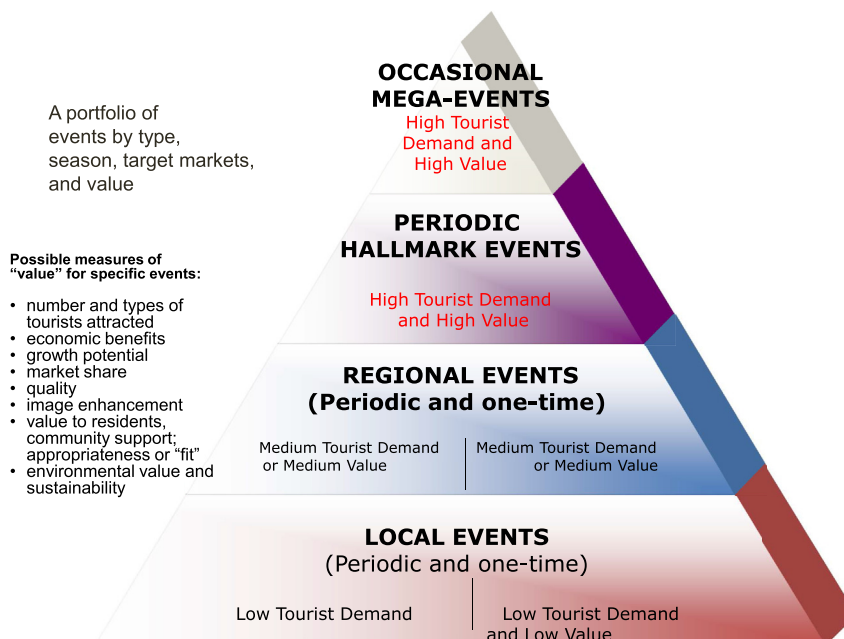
A portfolio of events by type, season, target markets, and value

Possible measures of "value" for specific events:

• number and types of tourists attracted
• economic benefits
• growth potential
• market share
• quality
• image enhancement
• value to residents, community support; appropriateness or "fit"
• environmental value and sustainability

OCCASIONAL MEGA-EVENTS
High Tourist Demand and High Value

PERIODIC HALLMARK EVENTS
High Tourist Demand and High Value

REGIONAL EVENTS (Periodic and one-time)
Medium Tourist Demand or Medium Value
Medium Tourist Demand or Medium Value

LOCAL EVENTS (Periodic and one-time)
Low Tourist Demand
Low Tourist Demand and Low Value